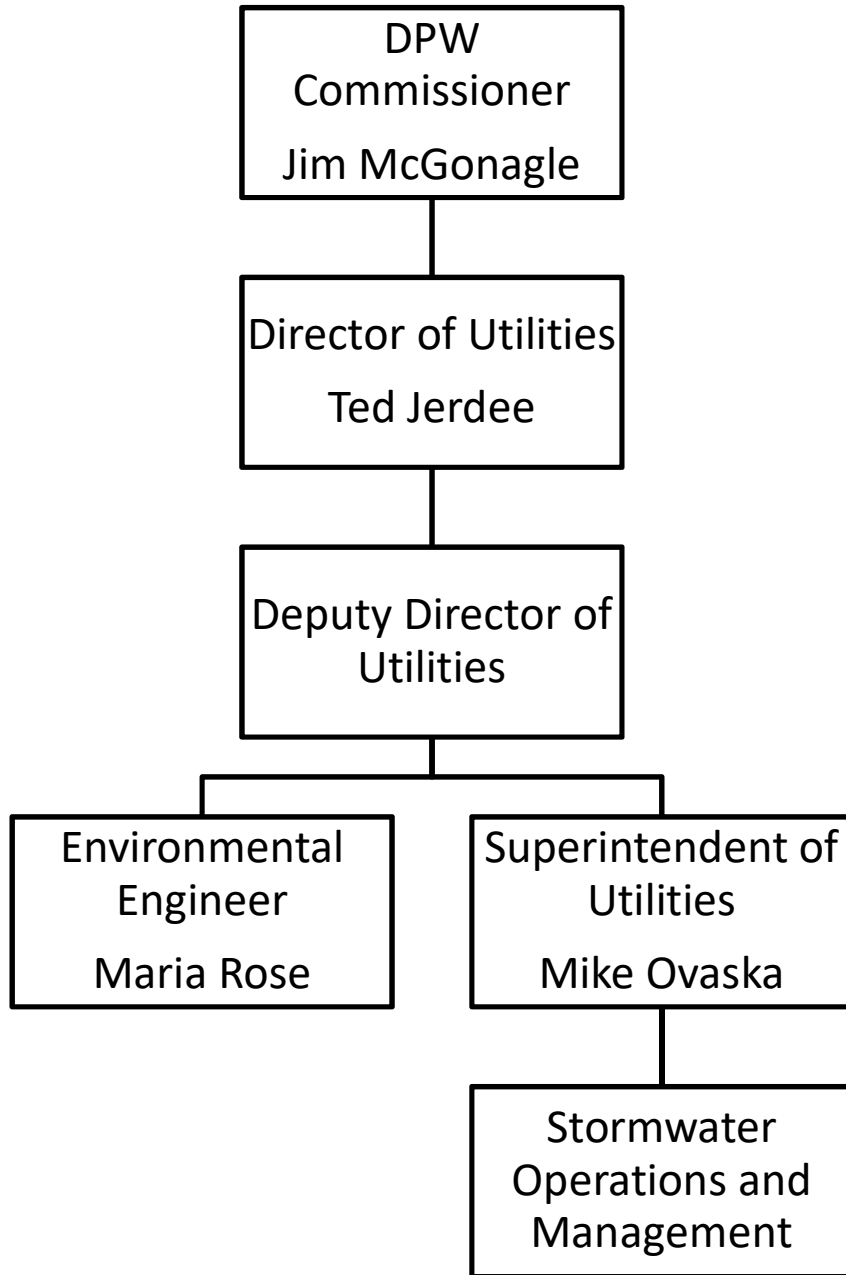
DPW Commissioner
Jim McGonagle

Director of Utilities
Ted Jerdee

Deputy Director of Utilities

Environmental Engineer
Maria Rose

Superintendent of Utilities
Mike Ovaska

Stormwater Operations and Management